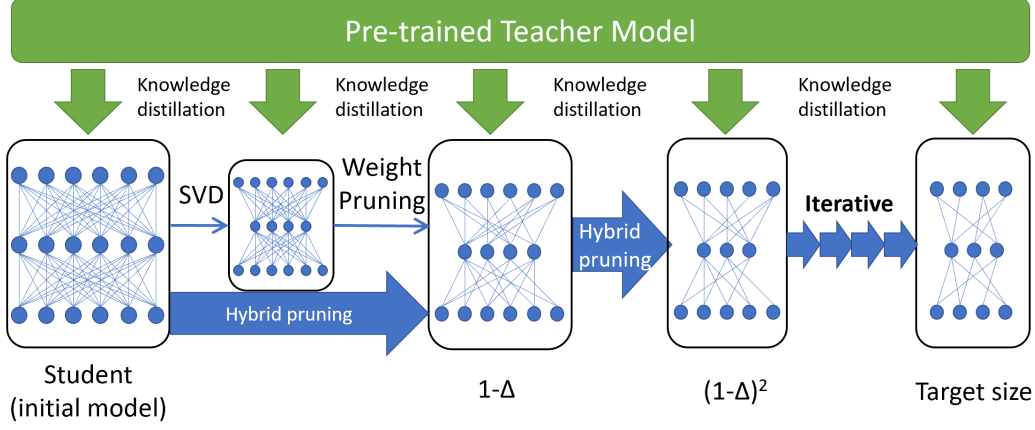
Pre-trained Teacher Model

Knowledge distillation

Knowledge distillation

Knowledge distillation

Knowledge distillation

SVD

Weight Pruning

Hybrid pruning

Hybrid pruning

Iterative

Student (initial model)

1-Δ

$(1-\Delta)^2$

Target size